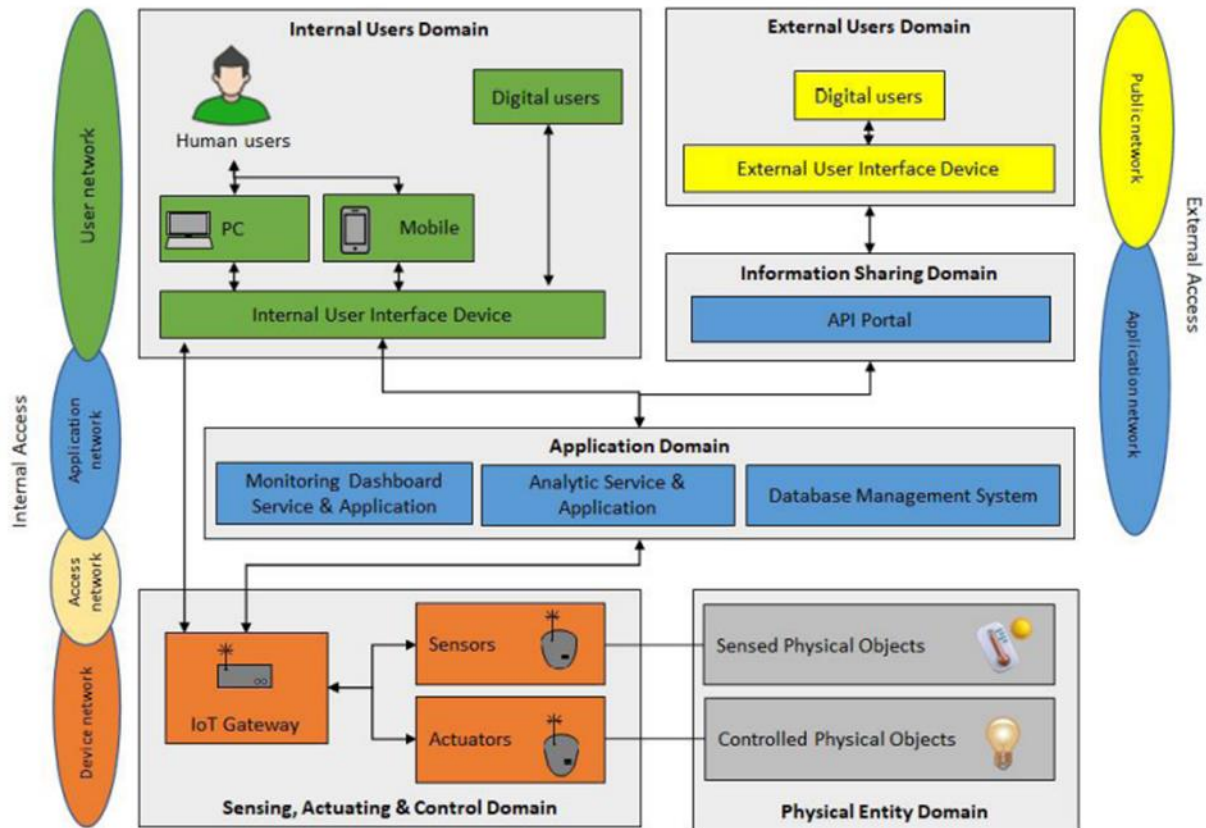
User network

Application network

Access network

Device network

Internal Access

Internal Users Domain

Human users

Digital users

PC

Mobile

Internal User Interface Device

External Users Domain

Digital users

External User Interface Device

Information Sharing Domain

API Portal

Public network

Application network

External Access

Application Domain

Monitoring Dashboard Service & Application

Analytic Service & Application

Database Management System

IoT Gateway

Sensors

Actuators

Sensing, Actuating & Control Domain

Sensed Physical Objects

Controlled Physical Objects

Physical Entity Domain